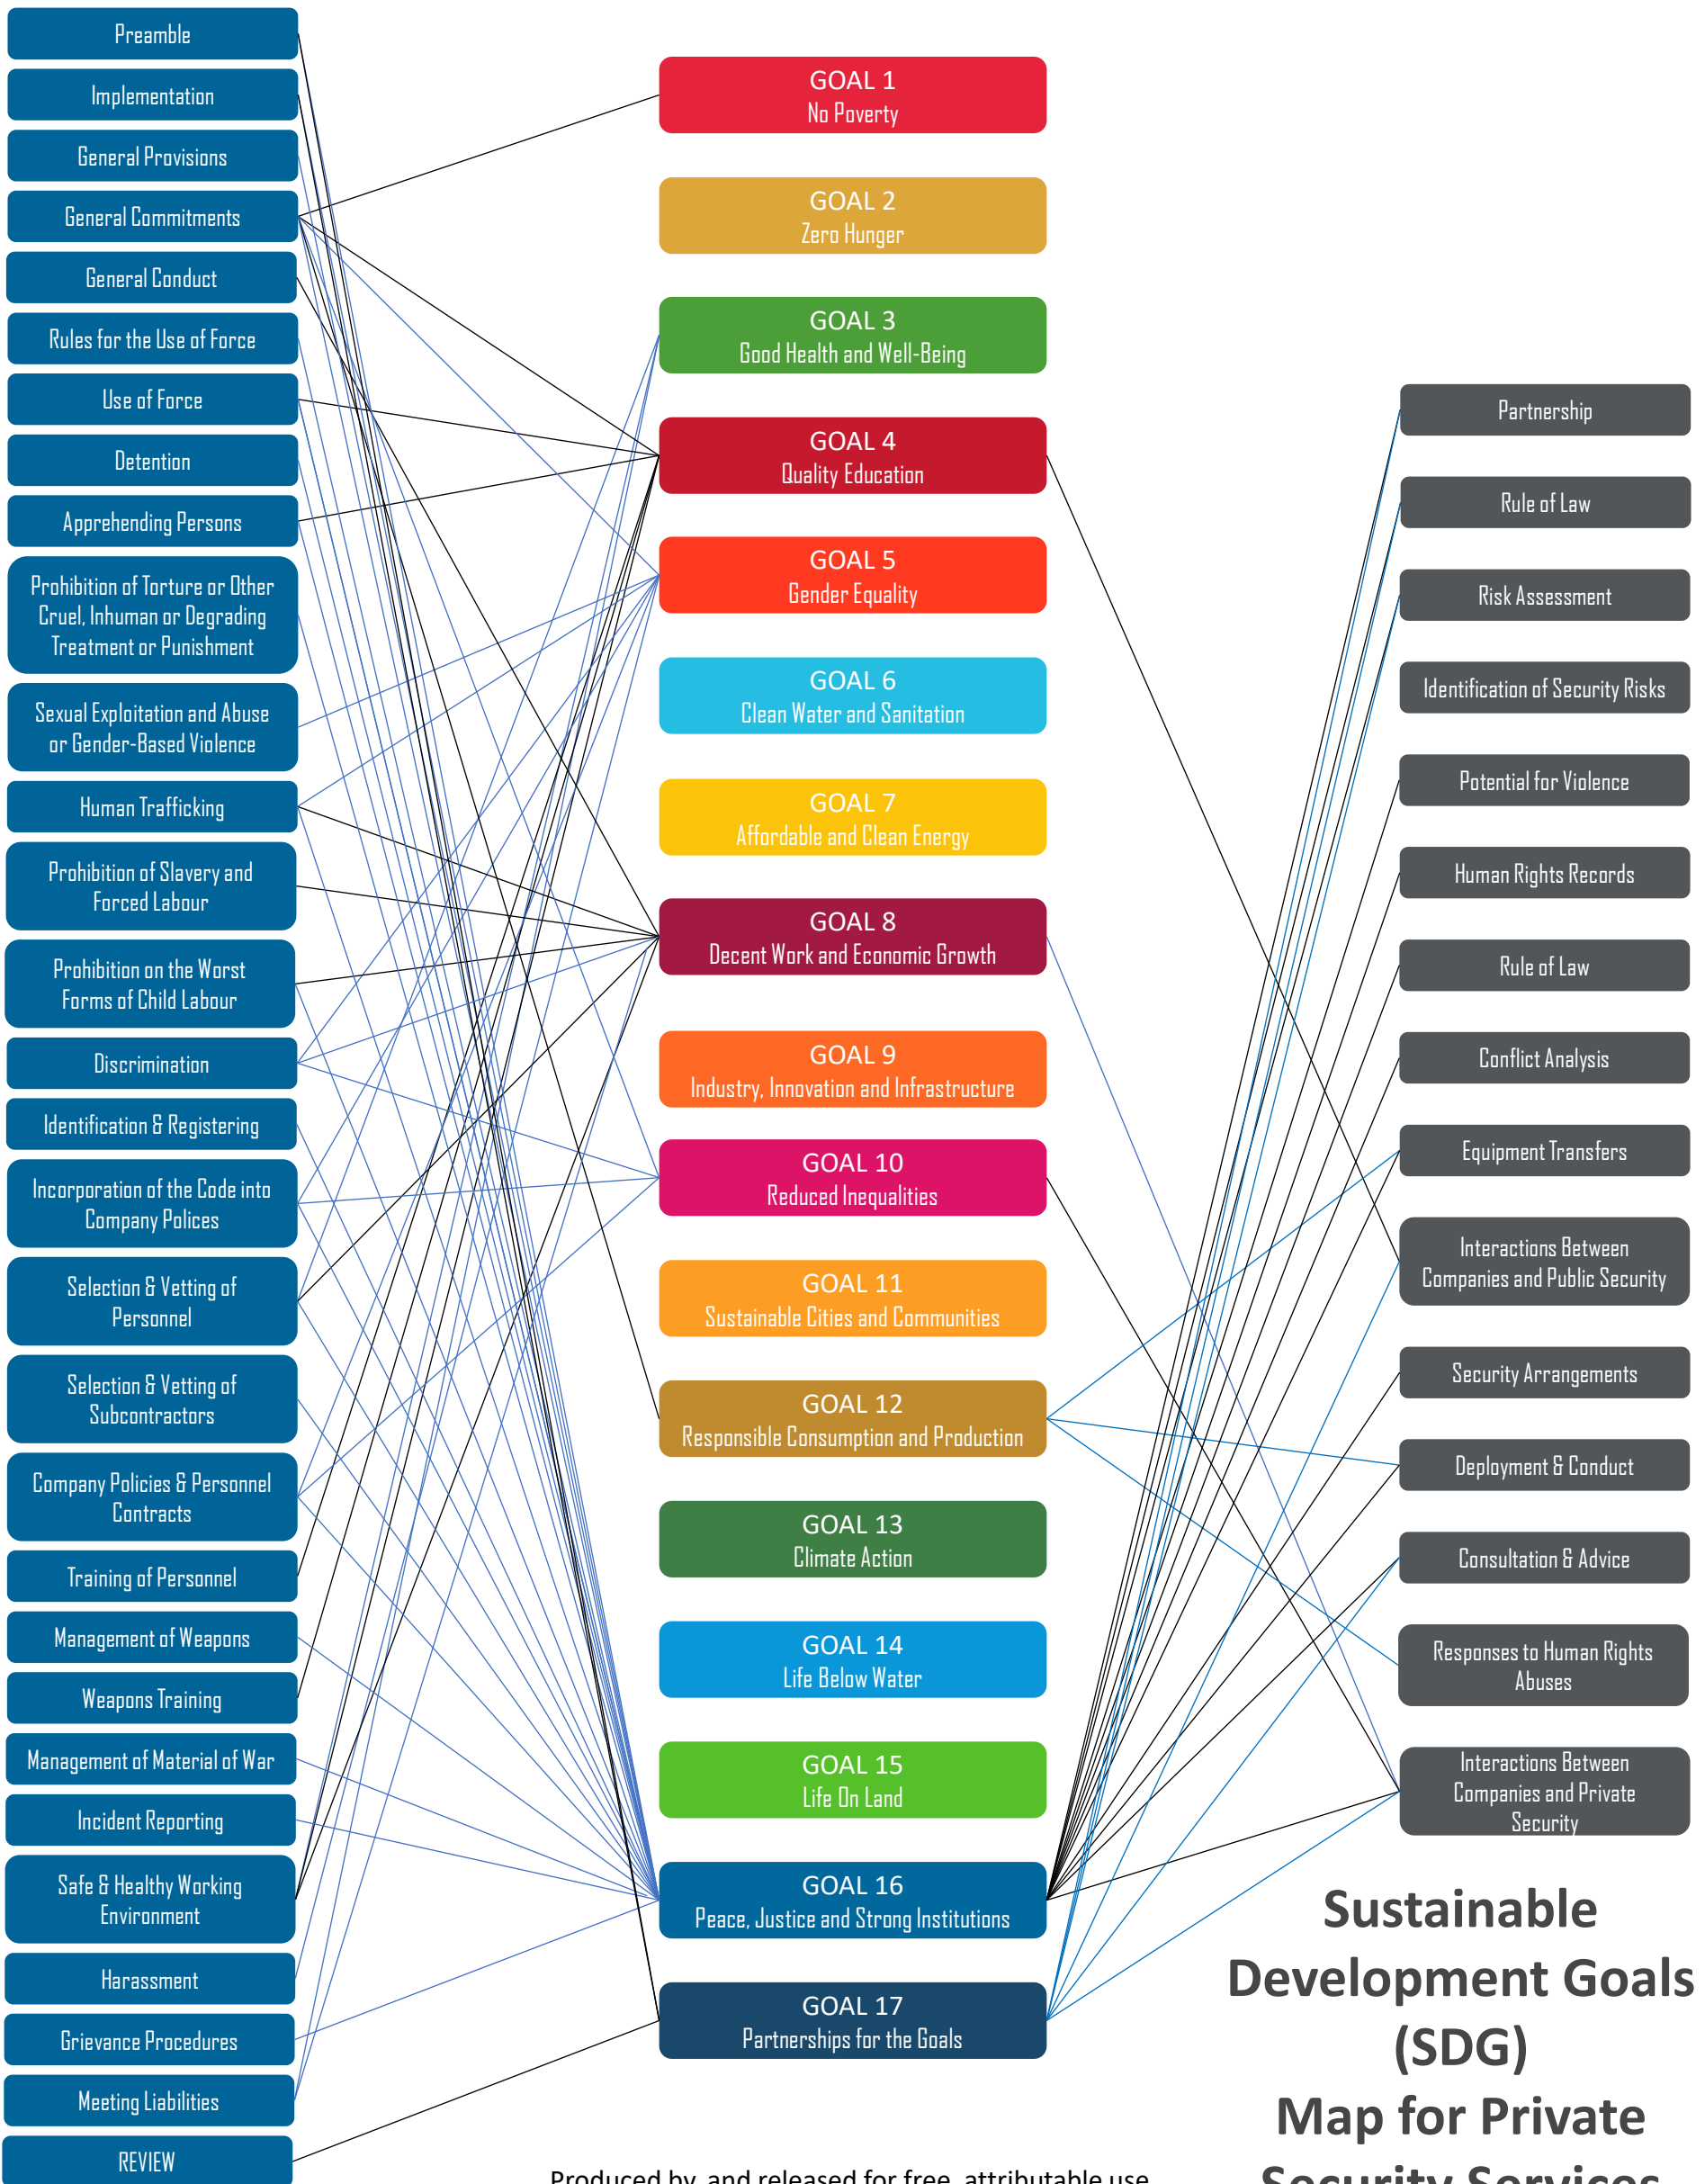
Preamble

Implementation

General Provisions

General Commitments

General Conduct

Rules for the Use of Force

Use of Force

Detention

Apprehending Persons

Prohibition of Torture or Other Cruel, Inhuman or Degrading Treatment or Punishment

Sexual Exploitation and Abuse or Gender-Based Violence

Human Trafficking

Prohibition of Slavery and Forced Labour

Prohibition on the Worst Forms of Child Labour

Discrimination

Identification & Registering

Incorporation of the Code into Company Polices

Selection & Vetting of Personnel

Selection & Vetting of Subcontractors

Company Policies & Personnel Contracts

Training of Personnel

Management of Weapons

Weapons Training

Management of Material of War

Incident Reporting

Safe & Healthy Working Environment

Harassment

Grievance Procedures

Meeting Liabilities

REVIEW

GOAL 1
No Poverty

GOAL 2
Zero Hunger

GOAL 3
Good Health and Well-Being

GOAL 4
Quality Education

GOAL 5
Gender Equality

GOAL 6
Clean Water and Sanitation

GOAL 7
Affordable and Clean Energy

GOAL 8
Decent Work and Economic Growth

GOAL 9
Industry, Innovation and Infrastructure

GOAL 10
Reduced Inequalities

GOAL 11
Sustainable Cities and Communities

GOAL 12
Responsible Consumption and Production

GOAL 13
Climate Action

GOAL 14
Life Below Water

GOAL 15
Life On Land

GOAL 16
Peace, Justice and Strong Institutions

GOAL 17
Partnerships for the Goals

Partnership

Rule of Law

Risk Assessment

Identification of Security Risks

Potential for Violence

Human Rights Records

Rule of Law

Conflict Analysis

Equipment Transfers

Interactions Between Companies and Public Security

Security Arrangements

Deployment & Conduct

Consultation & Advice

Responses to Human Rights Abuses

Interactions Between Companies and Private Security

Sustainable Development Goals (SDG) Map for Private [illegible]

Produced by, and released for free, attributable use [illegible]